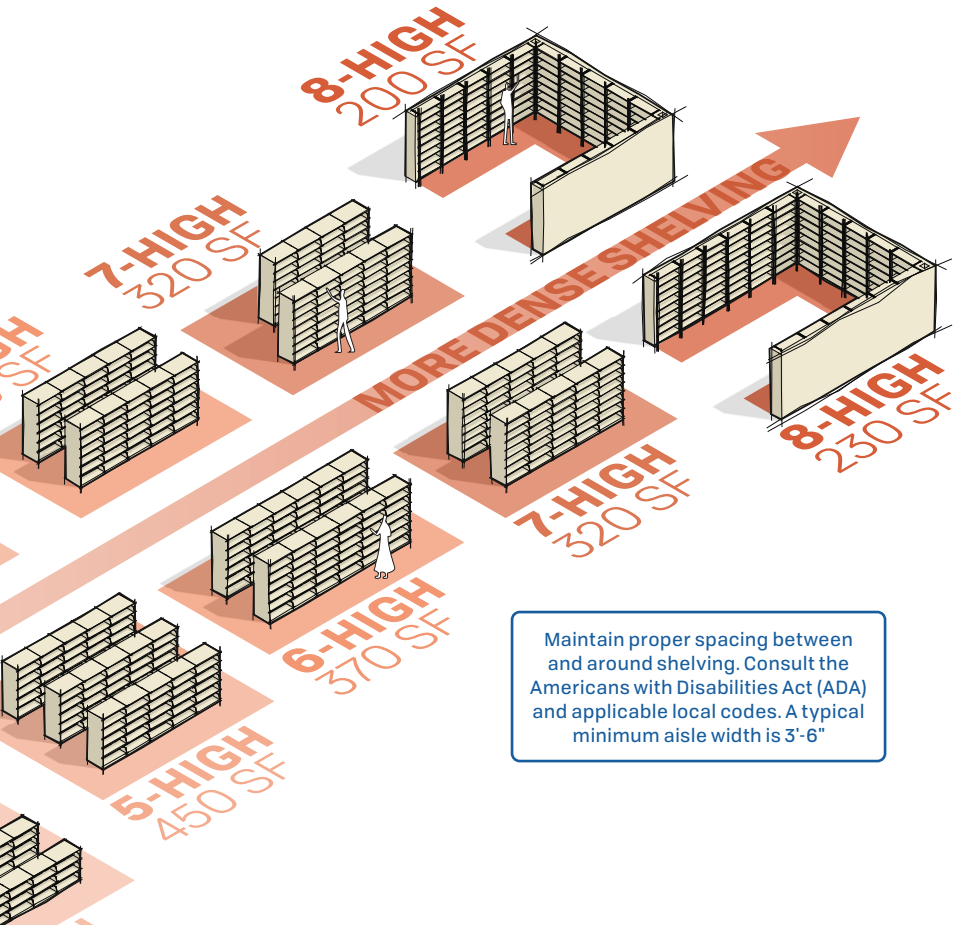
8-HIGH
200 SF

7-HIGH
320 SF

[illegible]-HIGH
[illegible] SF

MORE DENSE SHELVING

8-HIGH
230 SF

7-HIGH
320 SF

6-HIGH
370 SF

5-HIGH
450 SF

Maintain proper spacing between and around shelving. Consult the Americans with Disabilities Act (ADA) and applicable local codes. A typical minimum aisle width is 3'-6"